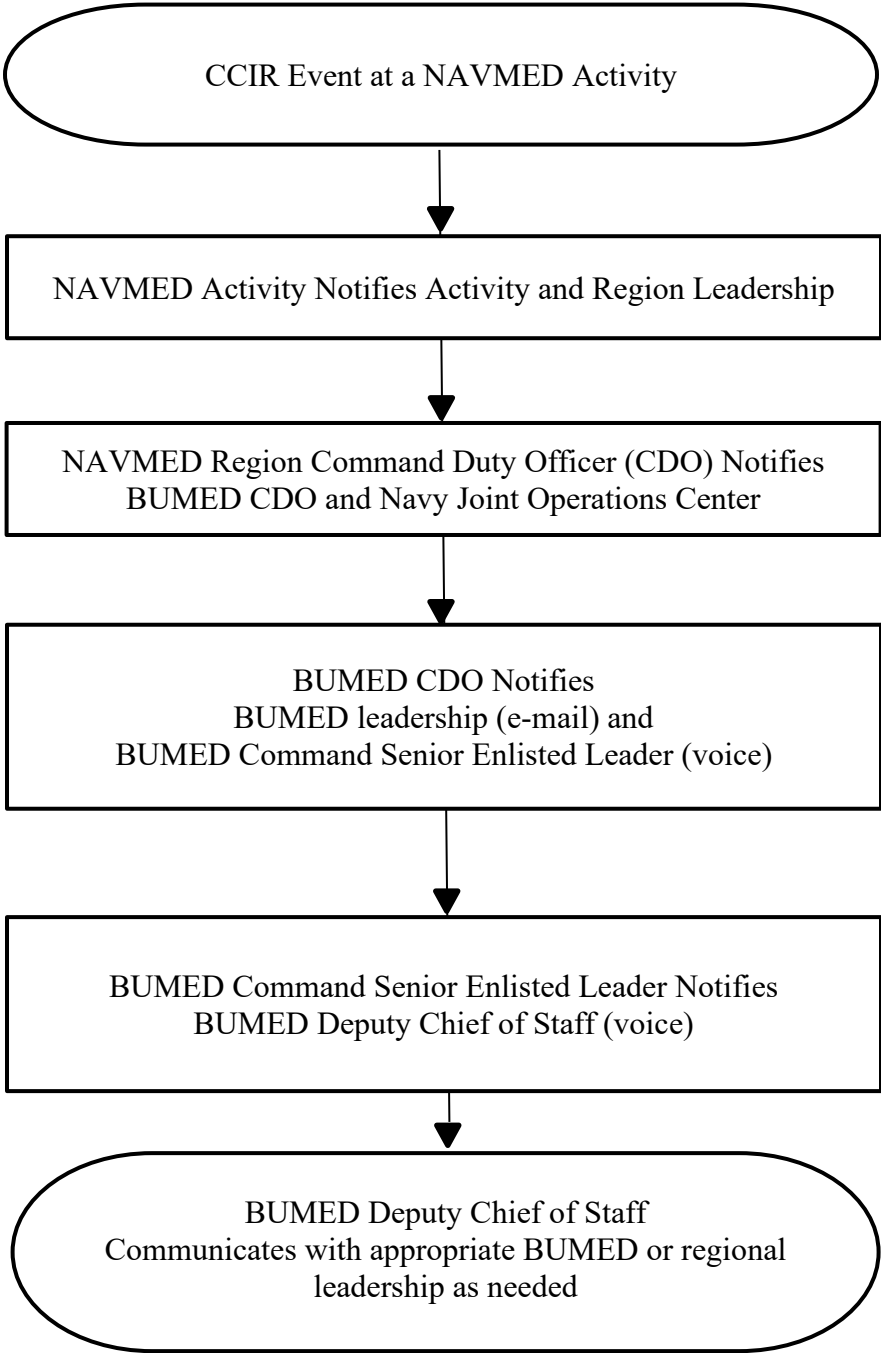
CCIR Event at a NAVMED Activity

NAVMED Activity Notifies Activity and Region Leadership

NAVMED Region Command Duty Officer (CDO) Notifies BUMED CDO and Navy Joint Operations Center

BUMED CDO Notifies
BUMED leadership (e-mail) and
BUMED Command Senior Enlisted Leader (voice)

BUMED Command Senior Enlisted Leader Notifies BUMED Deputy Chief of Staff (voice)

BUMED Deputy Chief of Staff
Communicates with appropriate BUMED or regional leadership as needed